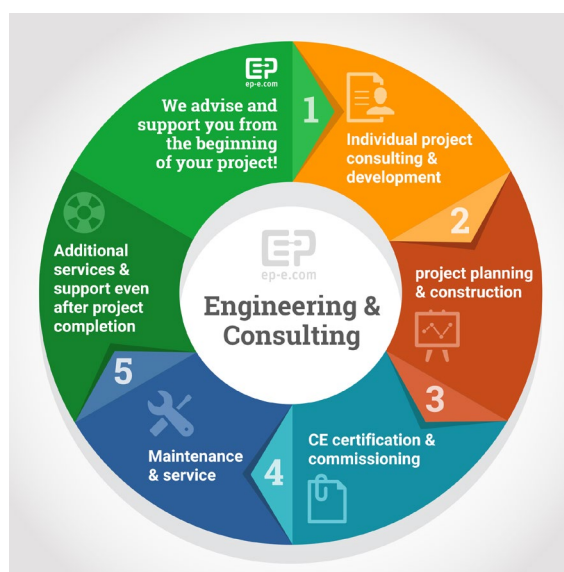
EP
ep-e.com

We advise and support you from the beginning of your project!

1
Individual project consulting & development

2
project planning & construction

3
CE certification & commissioning

4
Maintenance & service

5
Additional services & support even after project completion

EP
ep-e.com
Engineering & Consulting